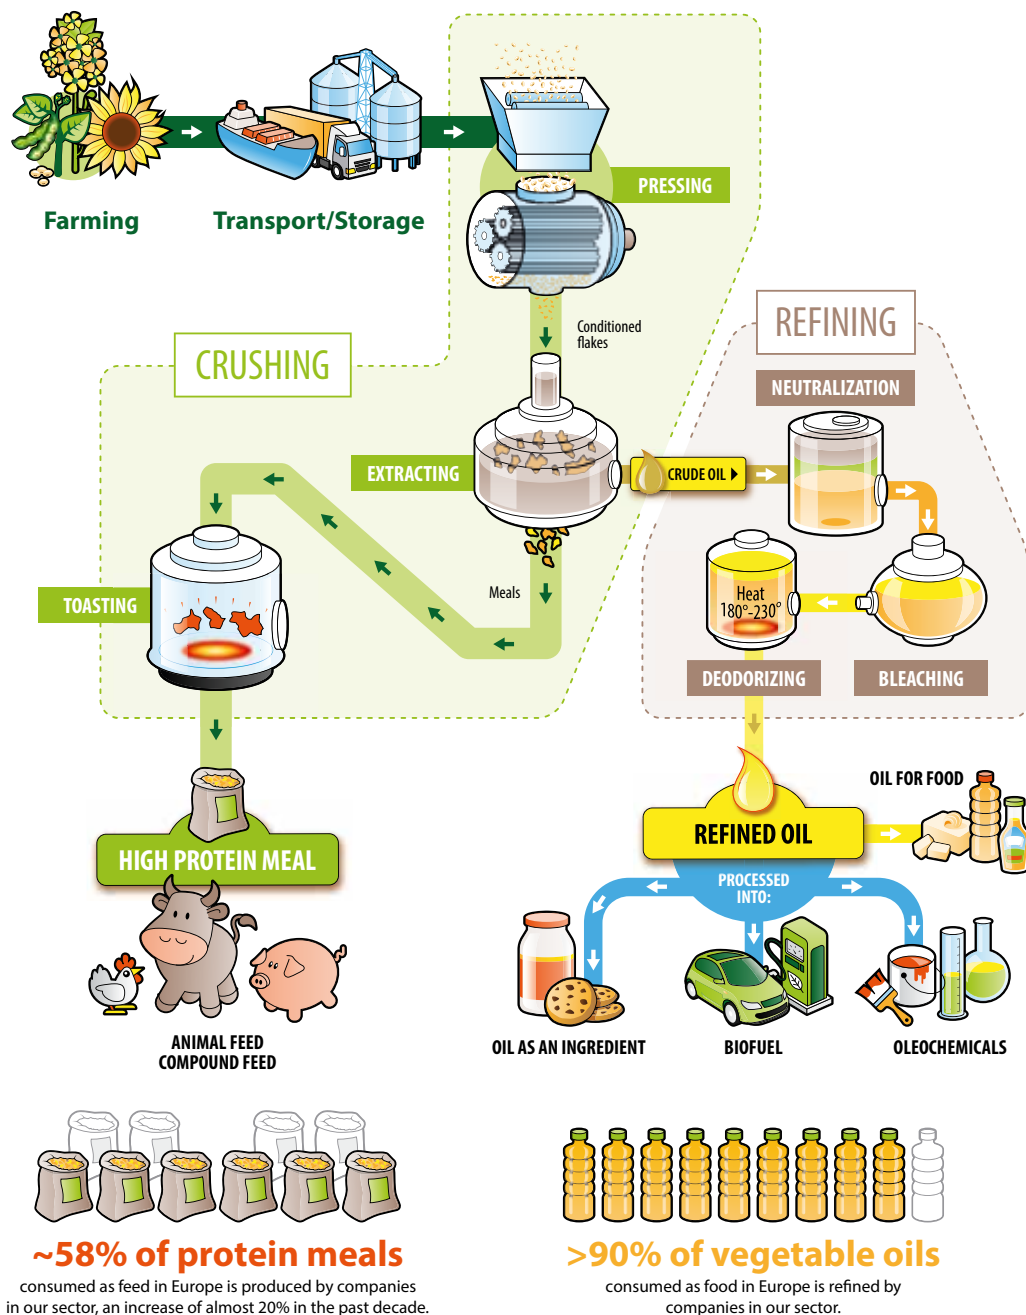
Farming

Transport/Storage

PRESSING

Conditioned flakes

CRUSHING

REFINING

NEUTRALIZATION

EXTRACTING

CRUDE OIL

TOASTING

Meals

Heat 180°-230°

DEODORIZING

BLEACHING

OIL FOR FOOD

REFINED OIL

HIGH PROTEIN MEAL

PROCESSED INTO:

ANIMAL FEED
COMPOUND FEED

OIL AS AN INGREDIENT

BIOFUEL

OLEOCHEMICALS

~58% of protein meals
consumed as feed in Europe is produced by companies in our sector, an increase of almost 20% in the past decade.

>90% of vegetable oils
consumed as food in Europe is refined by companies in our sector.